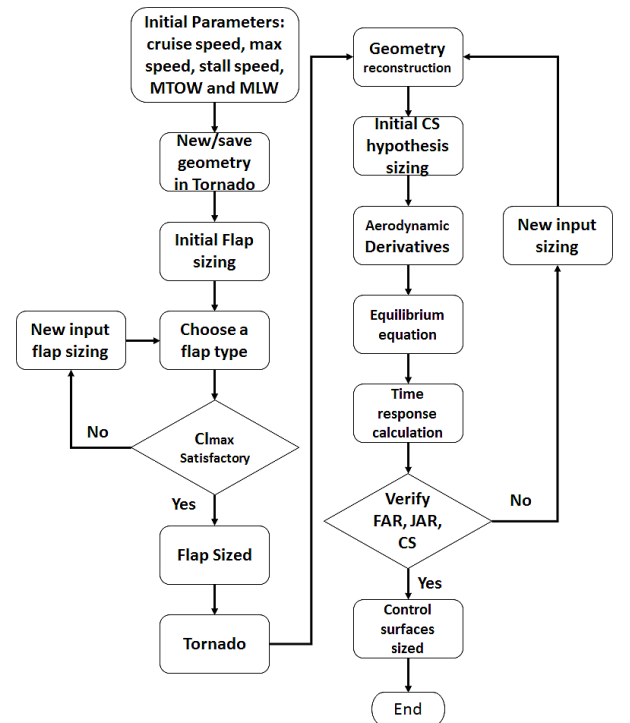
Initial Parameters: cruise speed, max speed, stall speed, MTOW and MLW

New/save geometry in Tornado

Initial Flap sizing

New input flap sizing

Choose a flap type

No

Clmax Satisfactory

Yes

Flap Sized

Tornado

Geometry reconstruction

Initial CS hypothesis sizing

Aerodynamic Derivatives

Equilibrium equation

Time response calculation

Verify FAR, JAR, CS

No

New input sizing

Yes

Control surfaces sized

End